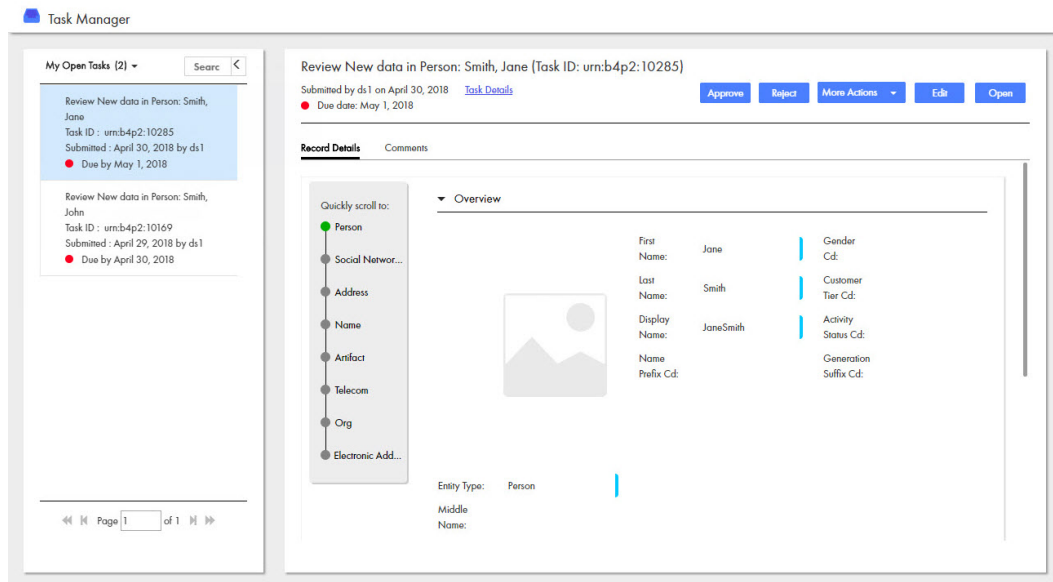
Task Manager

My Open Tasks (2) Searc

Review New data in Person: Smith, Jane
Task ID : urn:b4p2:10285
Submitted : April 30, 2018 by ds1
Due by May 1, 2018

Review New data in Person: Smith, John
Task ID : urn:b4p2:10169
Submitted : April 29, 2018 by ds1
Due by April 30, 2018

Page 1 of 1

Review New data in Person: Smith, Jane (Task ID: urn:b4p2:10285)

Submitted by ds1 on April 30, 2018 Task Details
Due date: May 1, 2018

Approve Reject More Actions Edit Open

Record Details Comments

Quickly scroll to:
Person
Social Networ...
Address
Name
Artifact
Telecom
Org
Electronic Add...

Overview

First Name: Jane
Last Name: Smith
Display Name: JaneSmith
Name Prefix Cd:

Gender Cd:
Customer Tier Cd:
Activity Status Cd:
Generation Suffix Cd:

Entity Type: Person
Middle Name: